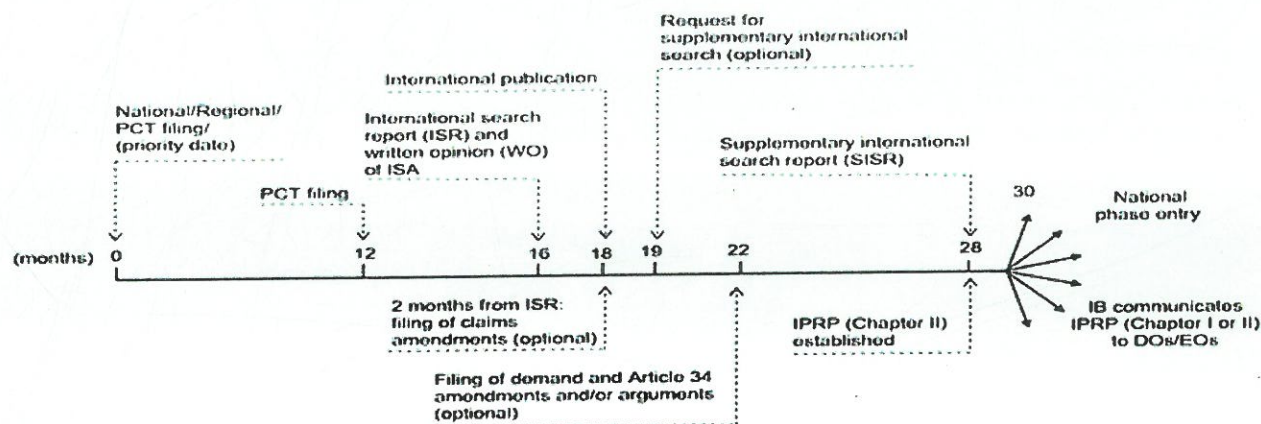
Request for supplementary international search (optional)

International publication

National/Regional/ PCT filing/ (priority date)

International search report (ISR) and written opinion (WO) of ISA

Supplementary international search report (SISR)

PCT filing

30

National phase entry

(months) 0 12 16 18 19 22 28

2 months from ISR: filing of claims amendments (optional)

IPRP (Chapter II) established

IB communicates IPRP (Chapter I or II) to DOs/EOs

Filing of demand and Article 34 amendments and/or arguments (optional)